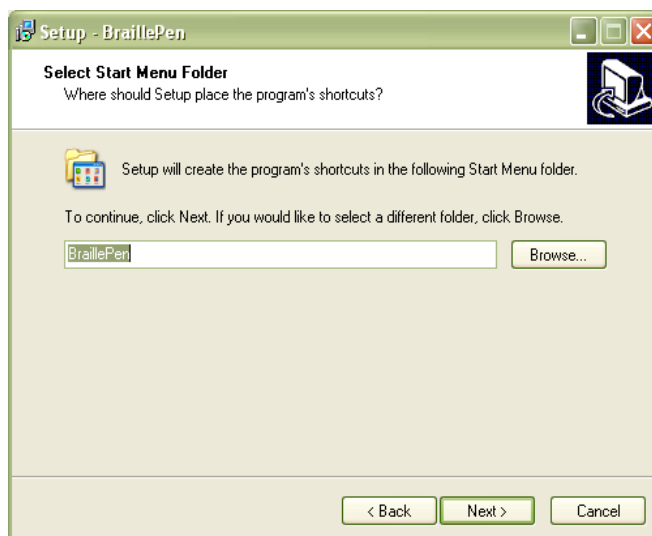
Setup - BraillePen

Select Start Menu Folder
Where should Setup place the program's shortcuts?

Setup will create the program's shortcuts in the following Start Menu folder.

To continue, click Next. If you would like to select a different folder, click Browse.

BraillePen

Browse...

< Back

Next >

Cancel